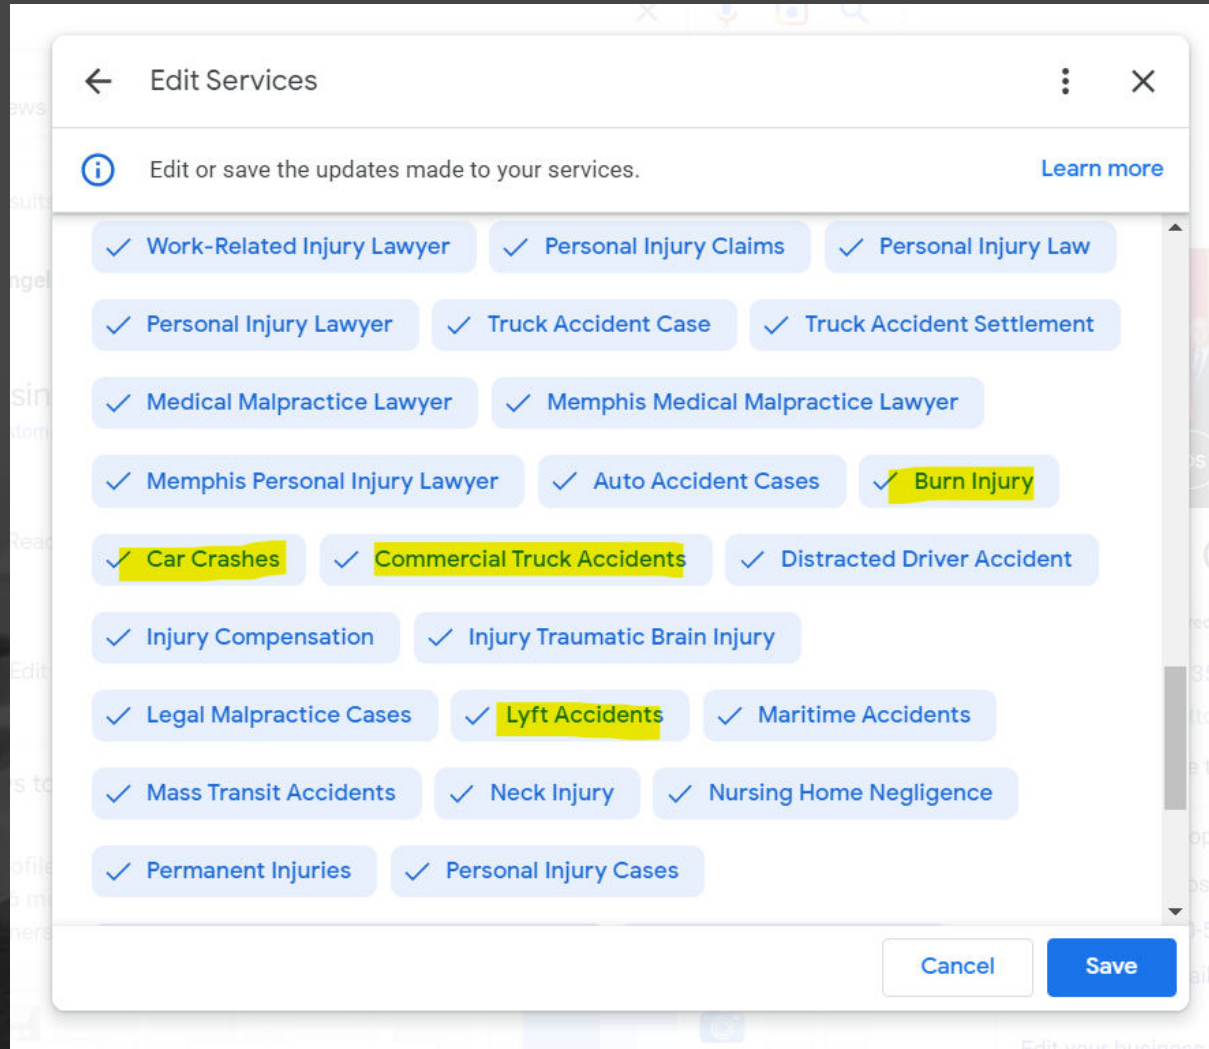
Edit Services

Edit or save the updates made to your services.

Learn more

Work-Related Injury Lawyer

Personal Injury Claims

Personal Injury Law

Personal Injury Lawyer

Truck Accident Case

Truck Accident Settlement

Medical Malpractice Lawyer

Memphis Medical Malpractice Lawyer

Memphis Personal Injury Lawyer

Auto Accident Cases

Burn Injury

Car Crashes

Commercial Truck Accidents

Distracted Driver Accident

Injury Compensation

Injury Traumatic Brain Injury

Legal Malpractice Cases

Lyft Accidents

Maritime Accidents

Mass Transit Accidents

Neck Injury

Nursing Home Negligence

Permanent Injuries

Personal Injury Cases

Cancel

Save